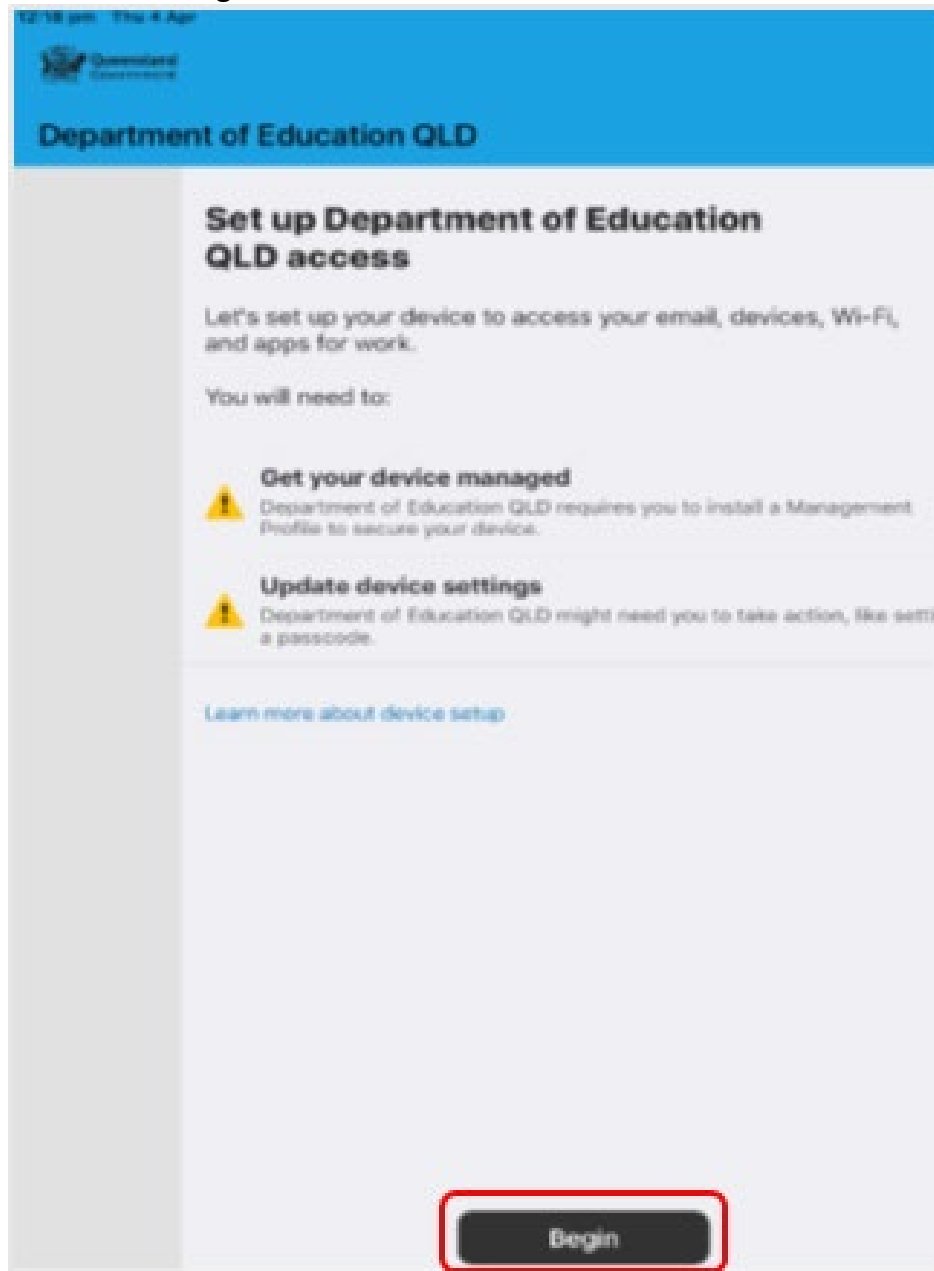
12:18 pm Thu 4 Apr

Queensland Government

Department of Education QLD

Set up Department of Education QLD access

Let's set up your device to access your email, devices, Wi-Fi, and apps for work.

You will need to:

Get your device managed
Department of Education QLD requires you to install a Management Profile to secure your device.

Update device settings
Department of Education QLD might need you to take action, like setti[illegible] a passcode.

Learn more about device setup

Begin